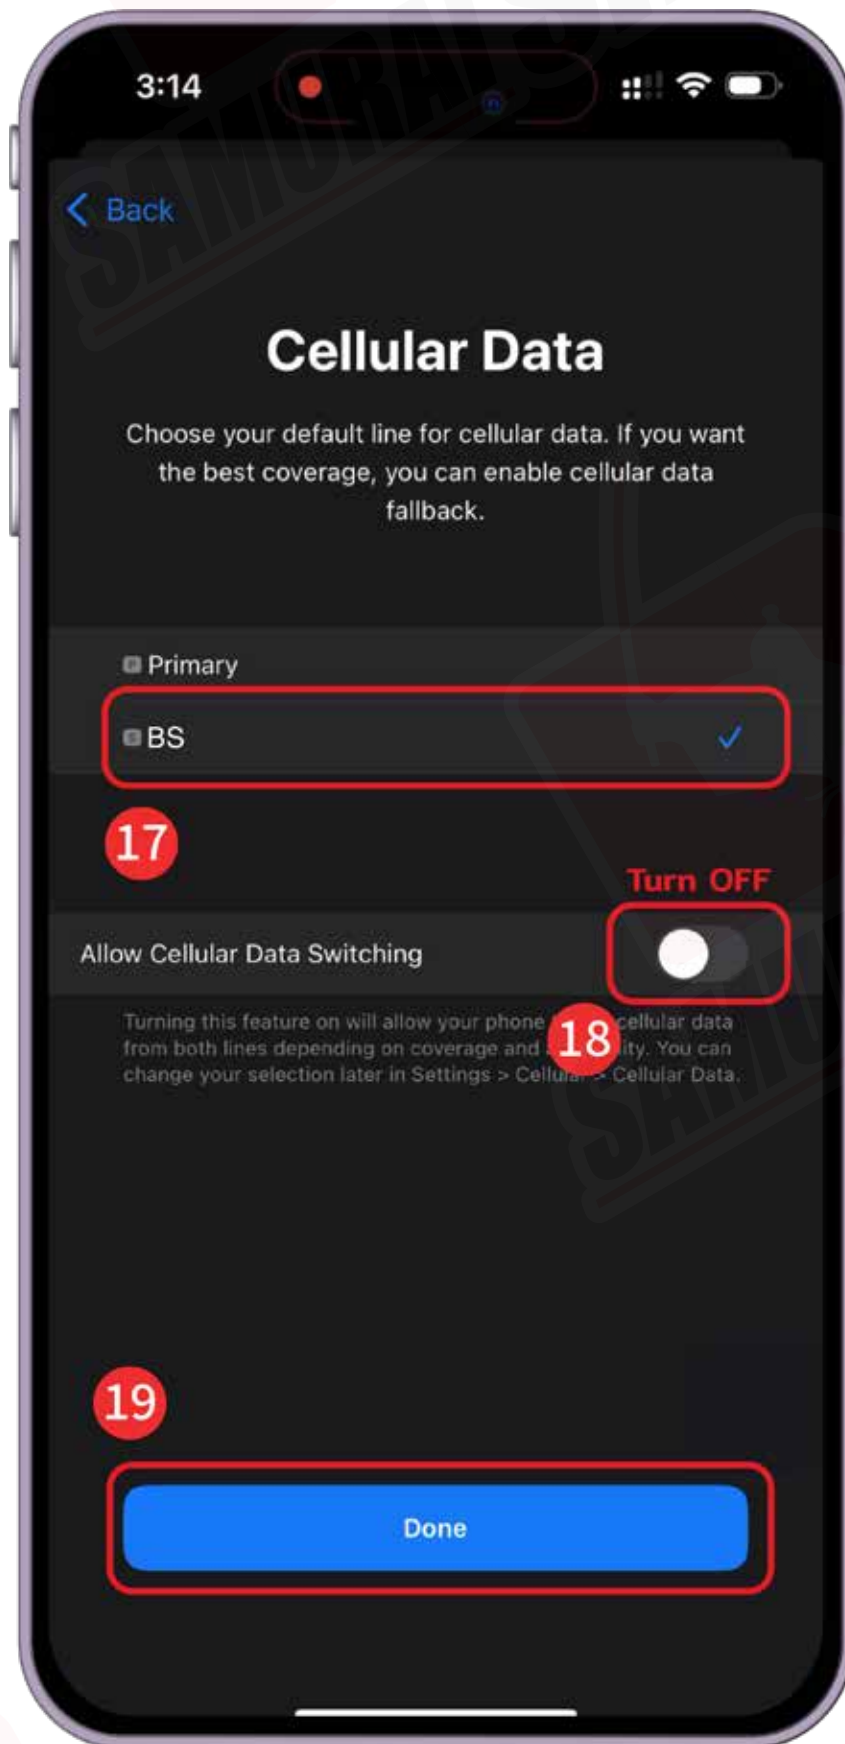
3:14

< Back

Cellular Data

Choose your default line for cellular data. If you want the best coverage, you can enable cellular data fallback.

P Primary

S BS ✓

17

Turn OFF

Allow Cellular Data Switching

Turning this feature on will allow your phone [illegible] cellular data from both lines depending on coverage and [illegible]ity. You can change your selection later in Settings > Cellu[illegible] > Cellular Data.

18

19

Done